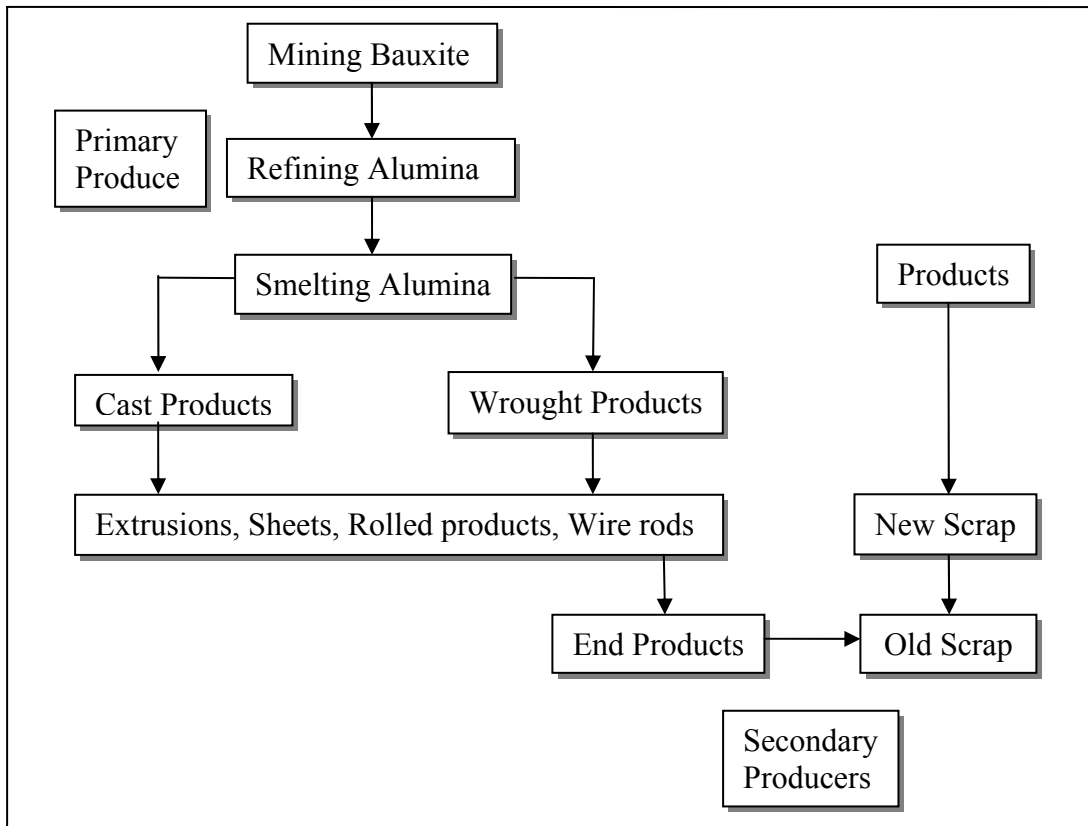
Mining Bauxite

Primary Produce

Refining Alumina

Smelting Alumina

Products

Cast Products

Wrought Products

Extrusions, Sheets, Rolled products, Wire rods

New Scrap

End Products

Old Scrap

Secondary Producers